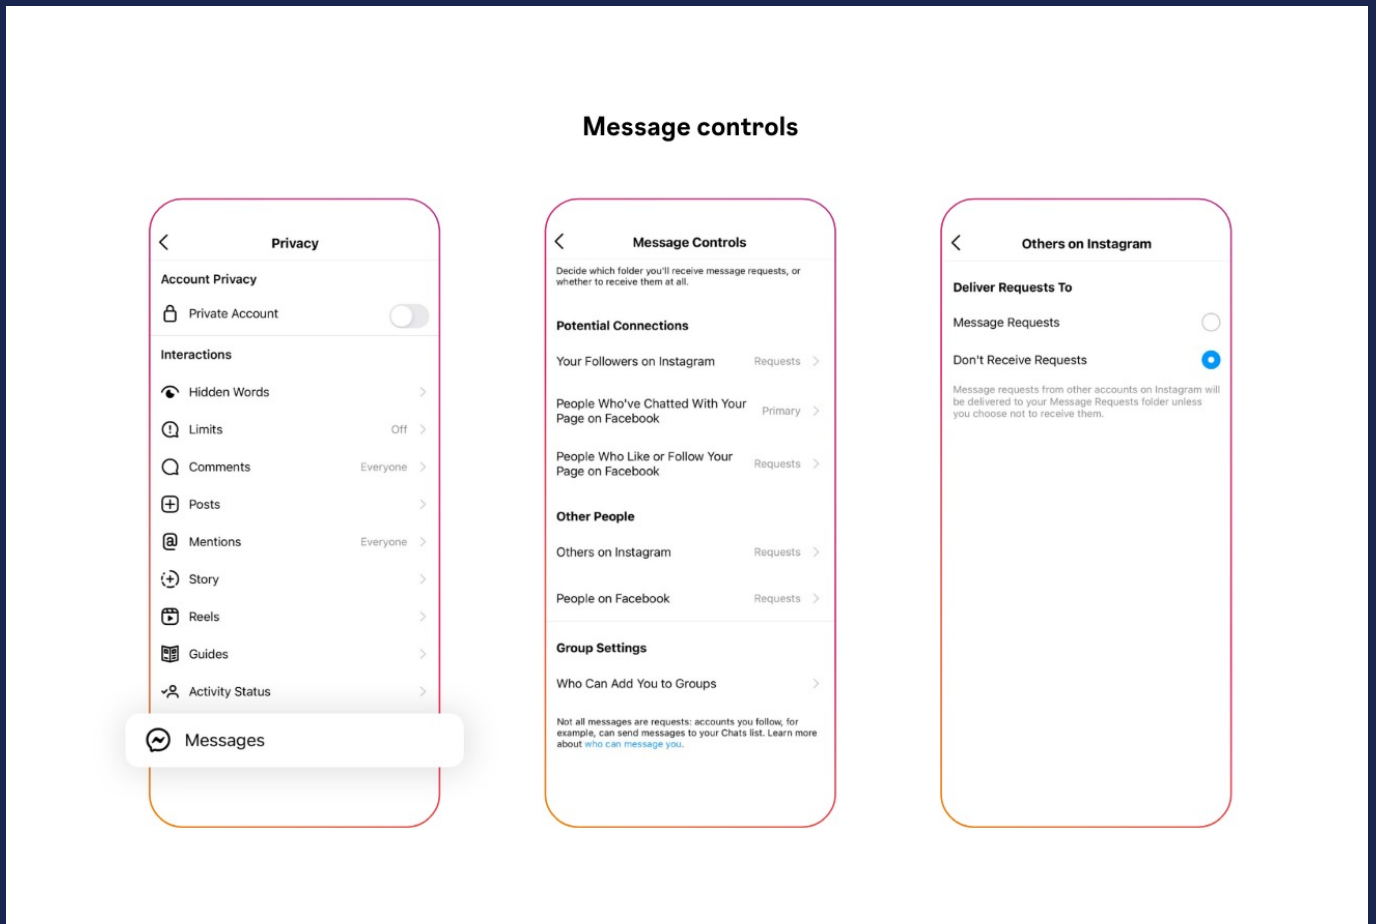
Message controls

Privacy

Account Privacy

Private Account

Interactions

Hidden Words

Limits Off

Comments Everyone

Posts

Mentions Everyone

Story

Reels

Guides

Activity Status

Messages

Message Controls

Decide which folder you'll receive message requests, or whether to receive them at all.

Potential Connections

Your Followers on Instagram Requests

People Who've Chatted With Your Page on Facebook Primary

People Who Like or Follow Your Page on Facebook Requests

Other People

Others on Instagram Requests

People on Facebook Requests

Group Settings

Who Can Add You to Groups

Not all messages are requests: accounts you follow, for example, can send messages to your Chats list. Learn more about who can message you.

Others on Instagram

Deliver Requests To

Message Requests

Don't Receive Requests

Message requests from other accounts on Instagram will be delivered to your Message Requests folder unless you choose not to receive them.